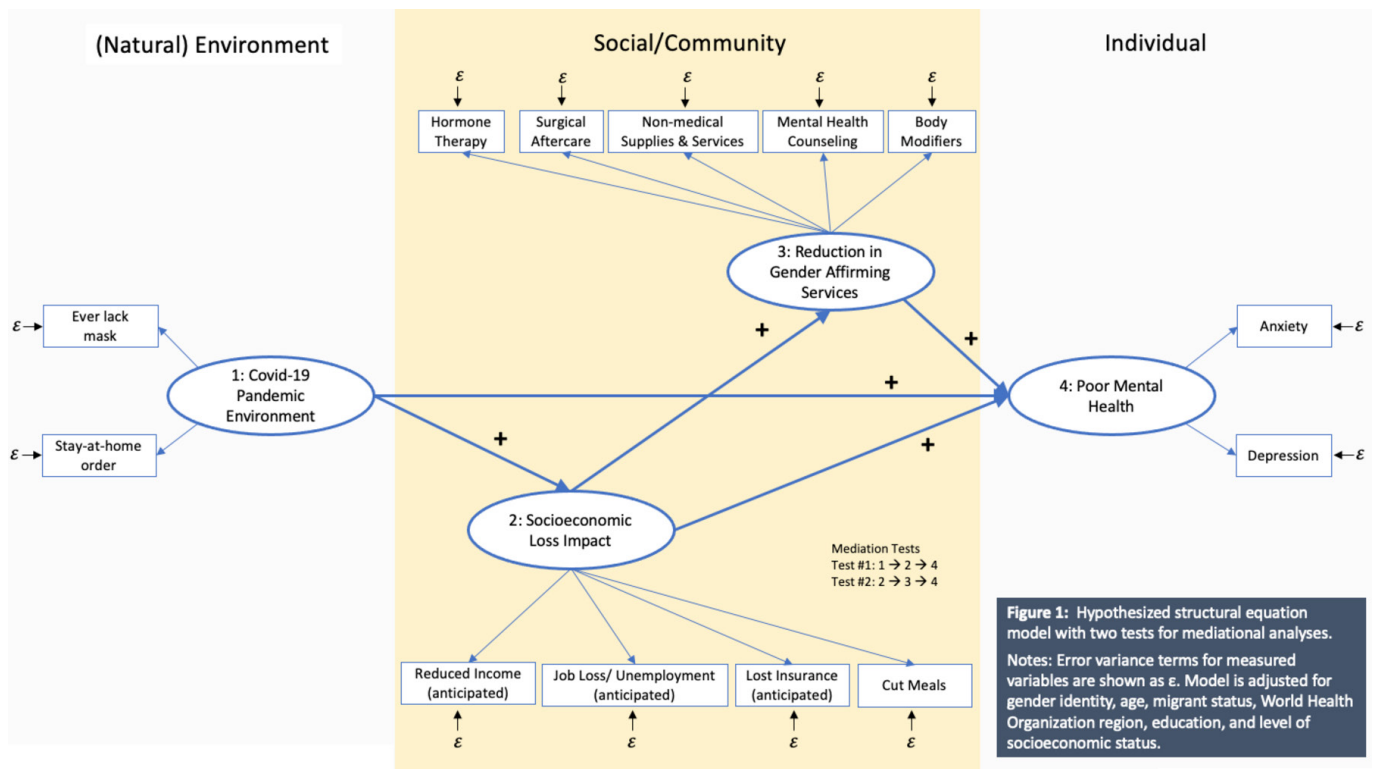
(Natural) Environment

Social/Community

Individual

$\varepsilon$ $\varepsilon$ $\varepsilon$ $\varepsilon$ $\varepsilon$

Hormone Therapy

Surgical Aftercare

Non-medical Supplies & Services

Mental Health Counseling

Body Modifiers

3: Reduction in Gender Affirming Services

$\varepsilon$ Ever lack mask

$\varepsilon$ Stay-at-home order

1: Covid-19 Pandemic Environment

+

+

+

+

+

4: Poor Mental Health

Anxiety $\varepsilon$

Depression $\varepsilon$

2: Socioeconomic Loss Impact

Mediation Tests
Test #1: 1 → 2 → 4
Test #2: 2 → 3 → 4

Reduced Income (anticipated)

Job Loss/ Unemployment (anticipated)

Lost Insurance (anticipated)

Cut Meals

$\varepsilon$ $\varepsilon$ $\varepsilon$ $\varepsilon$

Figure 1: Hypothesized structural equation model with two tests for mediational analyses.

Notes: Error variance terms for measured variables are shown as ε. Model is adjusted for gender identity, age, migrant status, World Health Organization region, education, and level of socioeconomic status.